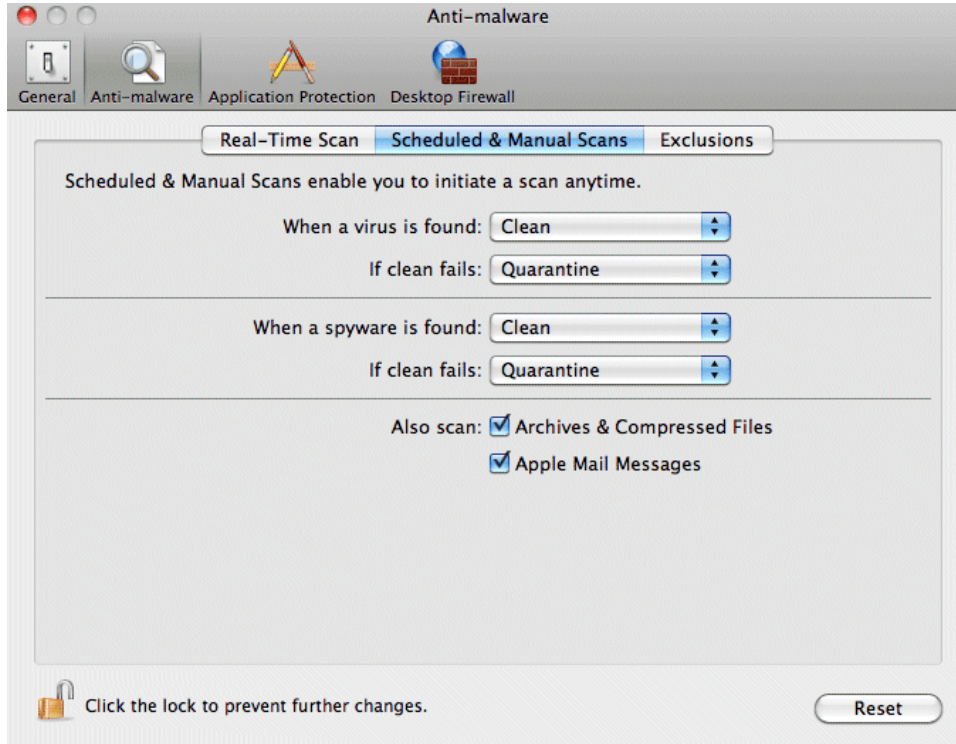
Anti-malware

General Anti-malware Application Protection Desktop Firewall

Real-Time Scan Scheduled & Manual Scans Exclusions

Scheduled & Manual Scans enable you to initiate a scan anytime.

When a virus is found: Clean

If clean fails: Quarantine

When a spyware is found: Clean

If clean fails: Quarantine

Also scan: Archives & Compressed Files

Apple Mail Messages

Click the lock to prevent further changes.

Reset